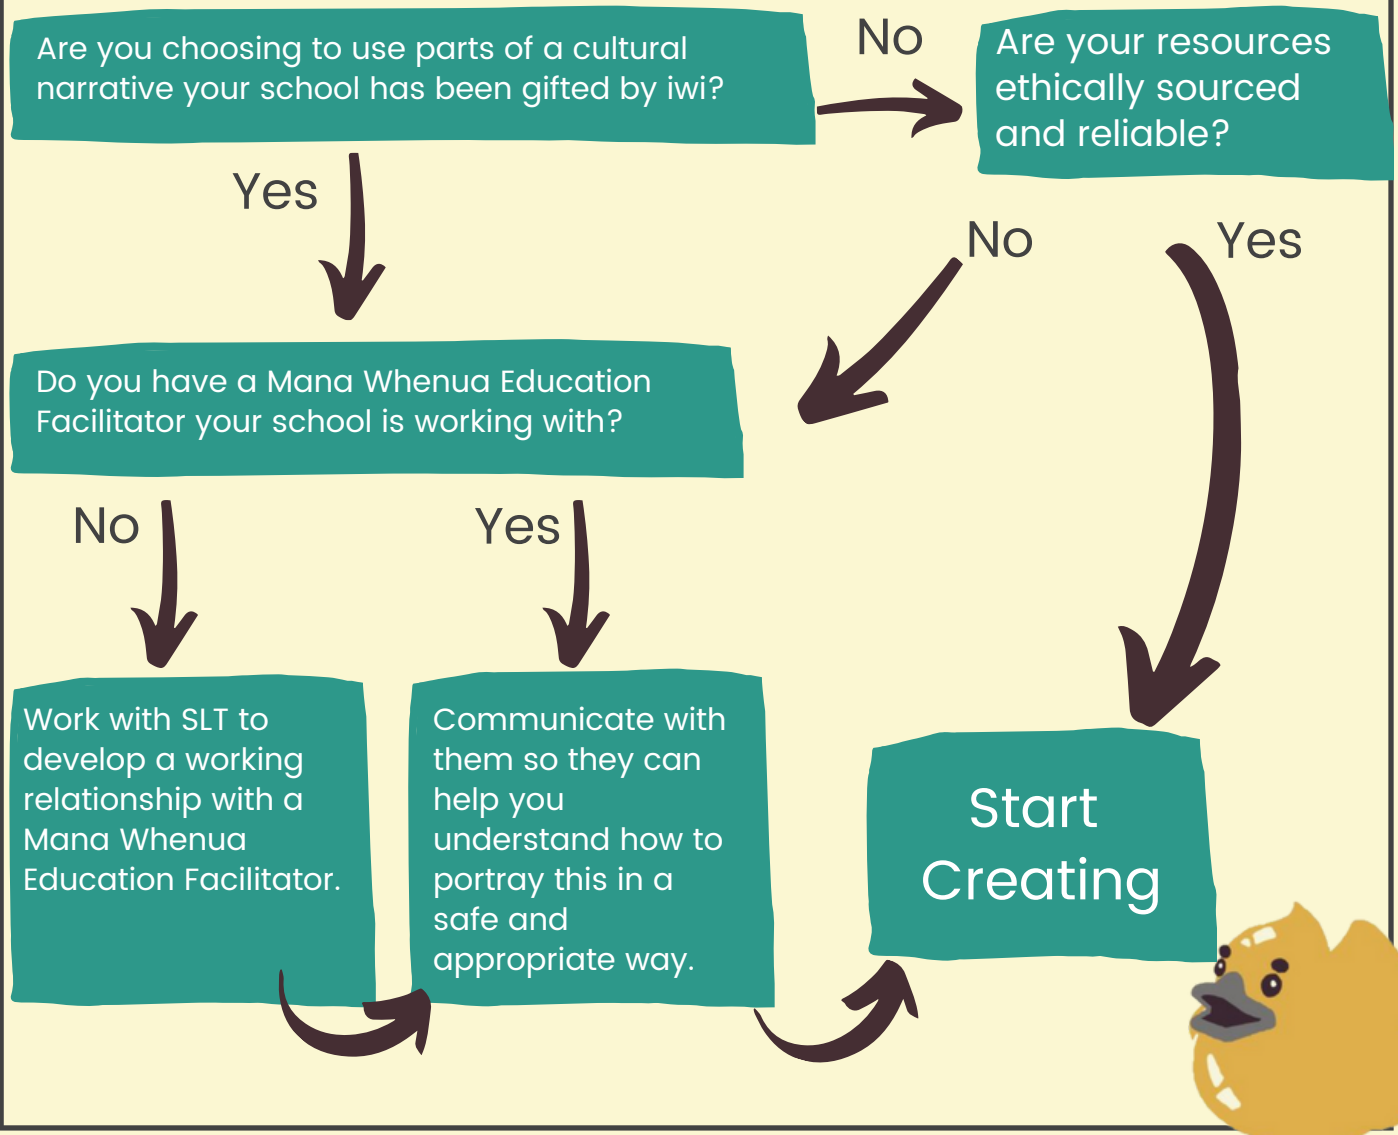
Are you choosing to use parts of a cultural narrative your school has been gifted by iwi?

No

Are your resources ethically sourced and reliable?

Yes

No

Yes

Do you have a Mana Whenua Education Facilitator your school is working with?

No

Yes

Work with SLT to develop a working relationship with a Mana Whenua Education Facilitator.

Communicate with them so they can help you understand how to portray this in a safe and appropriate way.

Start Creating